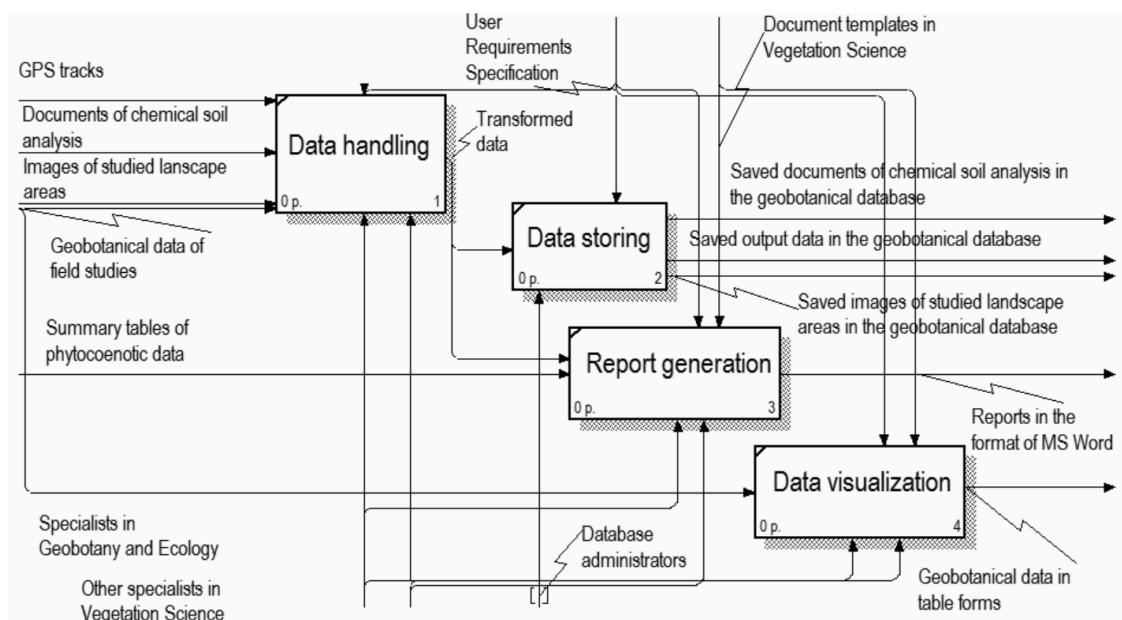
User Requirements Specification

Document templates in Vegetation Science

GPS tracks

Documents of chemical soil analysis

Images of studied lanscape areas

Geobotanical data of field studies

Data handling

0 p.

1

Transformed data

Data storing

0 p.

2

Saved documents of chemical soil analysis in the geobotanical database

Saved output data in the geobotanical database

Saved images of studied landscape areas in the geobotanical database

Summary tables of phytocoenotic data

Report generation

0 p.

3

Reports in the format of MS Word

Data visualization

0 p.

4

Specialists in Geobotany and Ecology

Other specialists in Vegetation Science

Database administrators

Geobotanical data in table forms